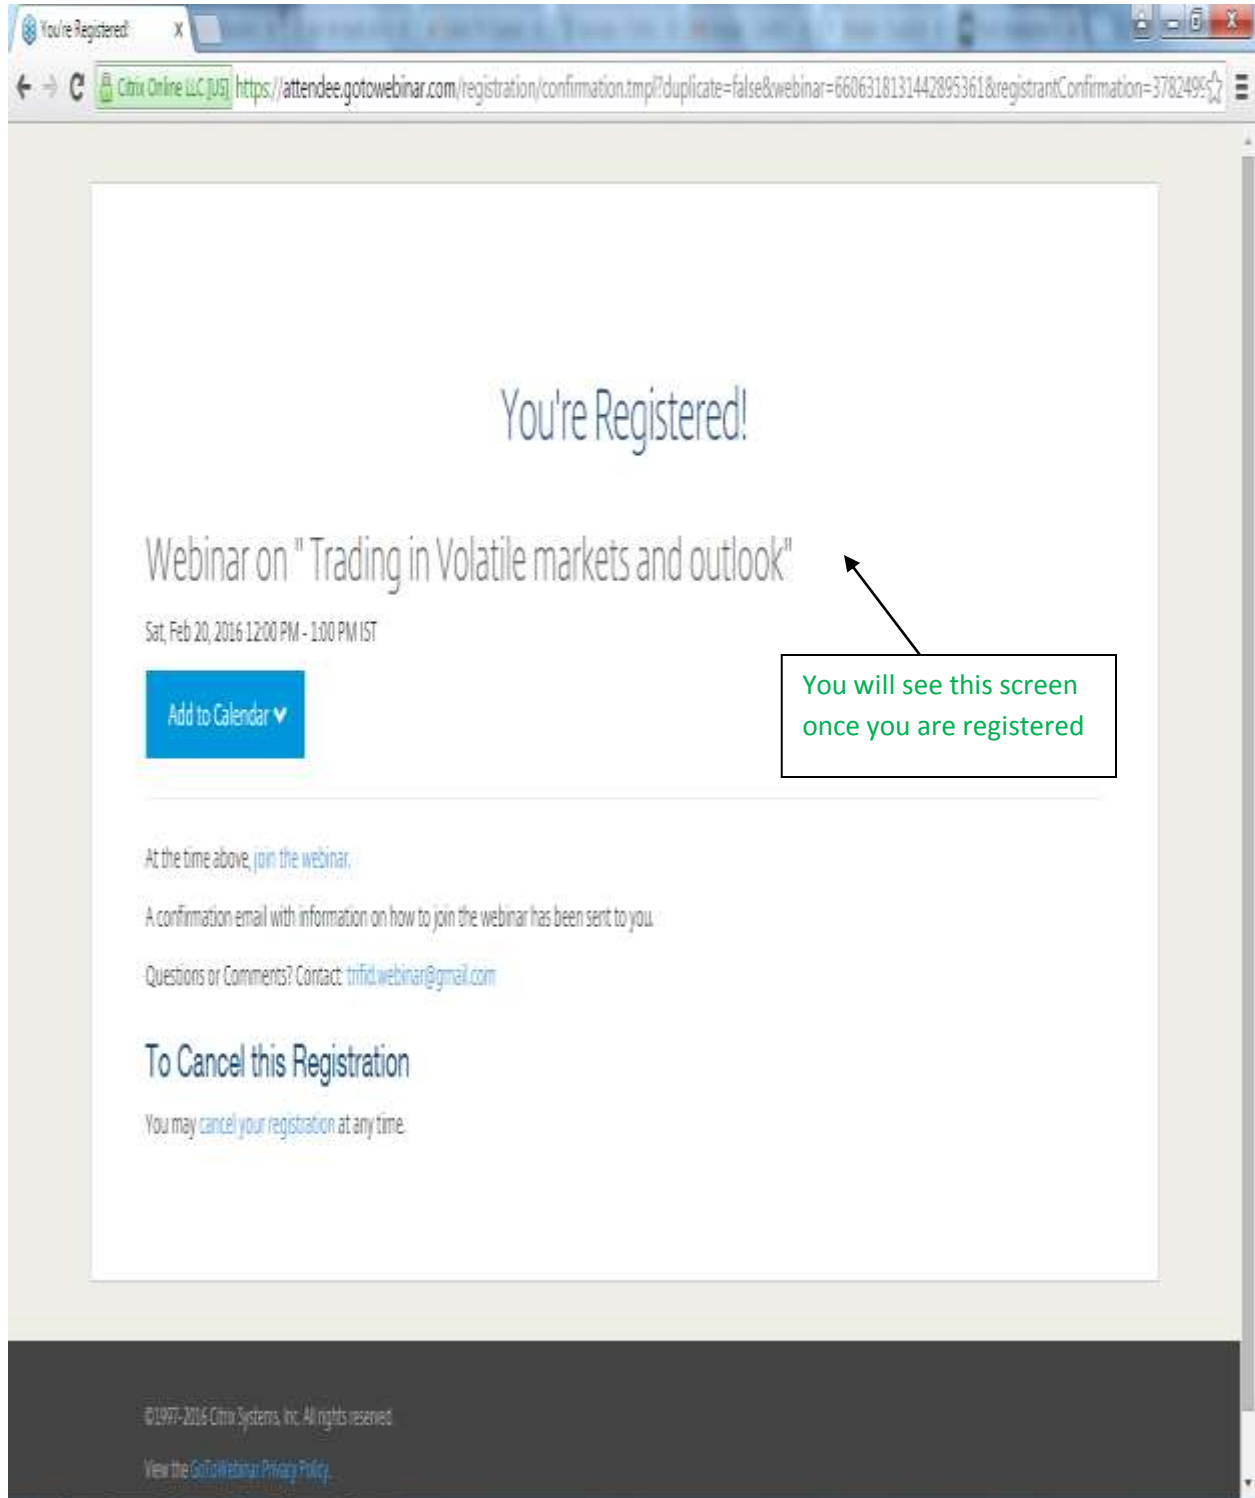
You're Registered! X

Citrix Online LLC [US] https://attendee.gotowebinar.com/registration/confirmation.tmpl?duplicate=false&webinar=6606318131442895361&registrantConfirmation=378249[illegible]

You're Registered!

Webinar on "Trading in Volatile markets and outlook"

Sat, Feb 20, 2016 12:00 PM - 1:00 PM IST

Add to Calendar

You will see this screen once you are registered

At the time above, join the webinar.

A confirmation email with information on how to join the webinar has been sent to you.

Questions or Comments? Contact: trifid.webinar@gmail.com

To Cancel this Registration

You may cancel your registration at any time.

©1997-2016 Citrix Systems, Inc. All rights reserved.

View the GoToWebinar Privacy Policy.